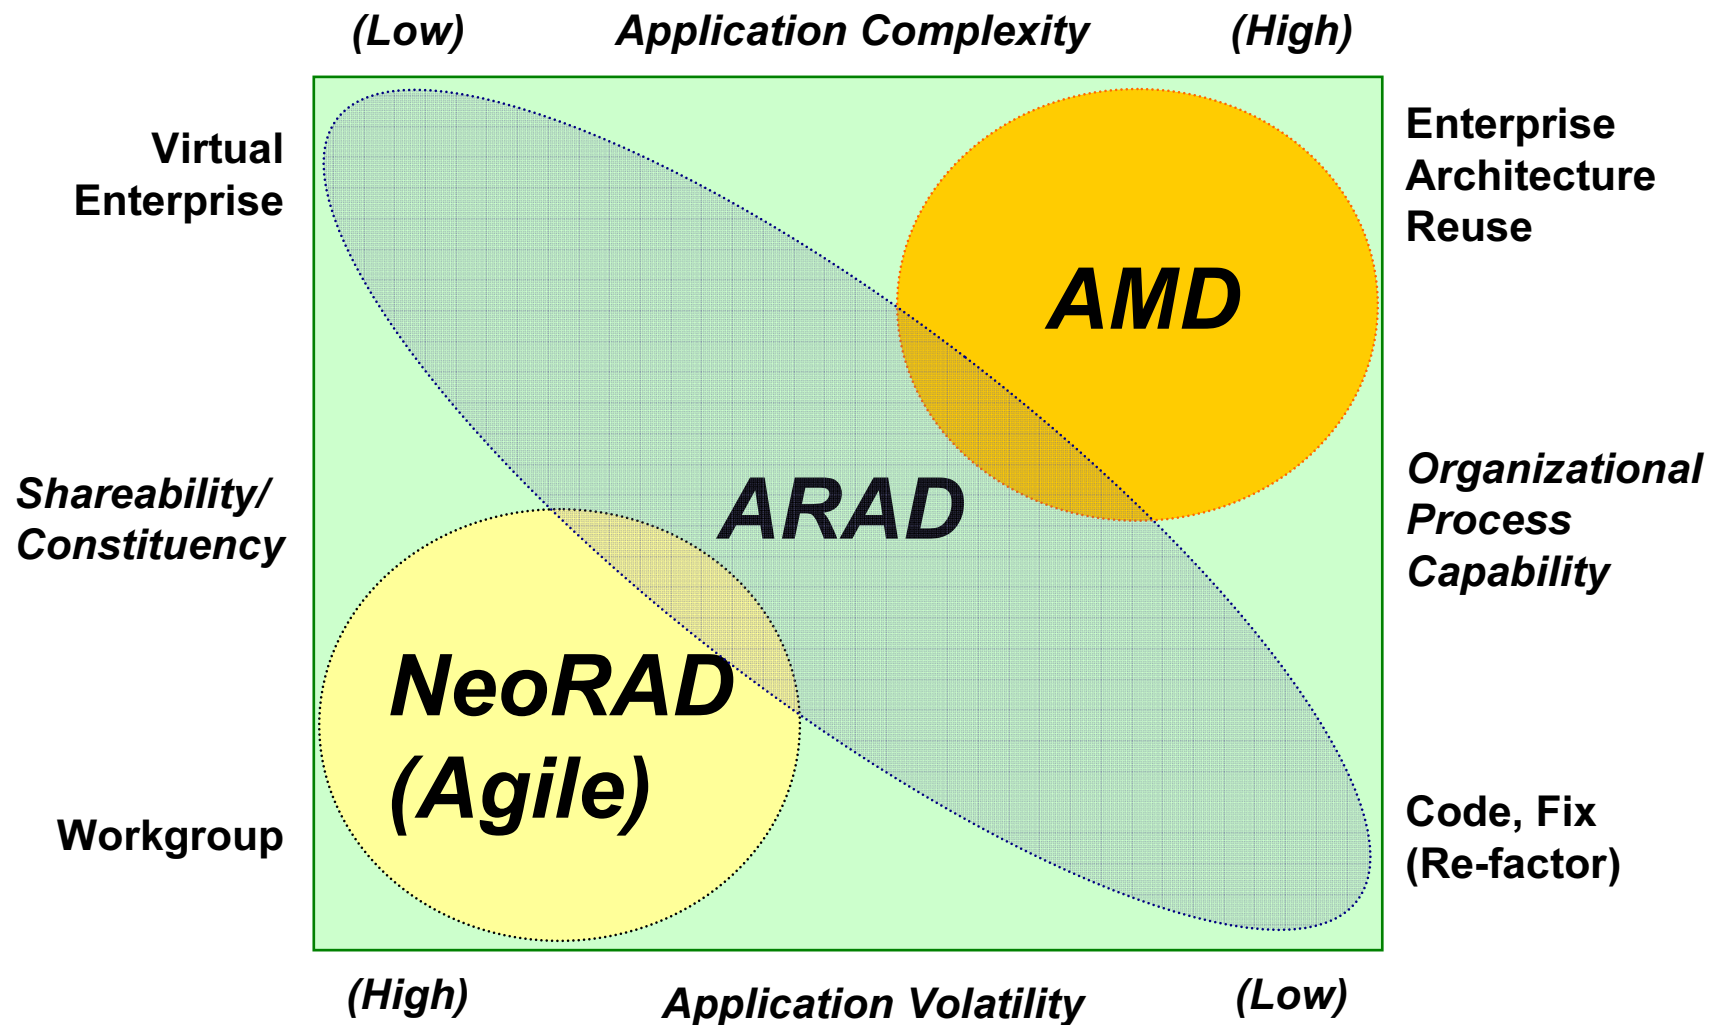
(Low) Application Complexity (High)

Virtual Enterprise

Enterprise Architecture Reuse

AMD

ARAD

Shareability/ Constituency

Organizational Process Capability

NeoRAD (Agile)

Workgroup

Code, Fix (Re-factor)

(High) Application Volatility (Low)